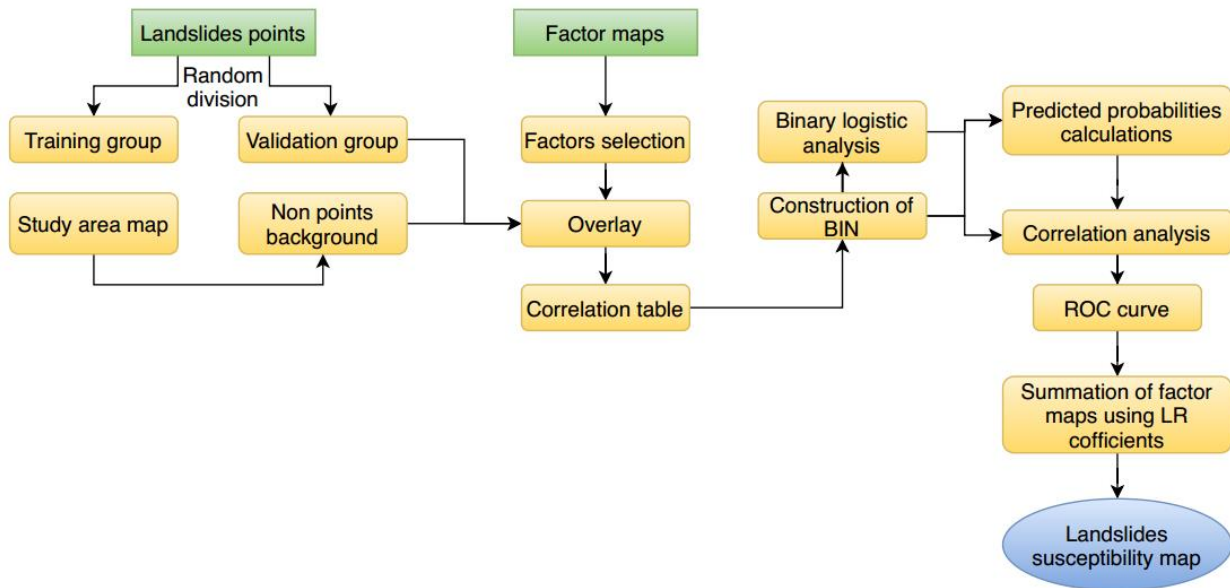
Landslides points

Random division

Training group

Validation group

Study area map

Non points background

Factor maps

Factors selection

Overlay

Correlation table

Binary logistic analysis

Construction of BIN

Predicted probabilities calculations

Correlation analysis

ROC curve

Summation of factor maps using LR cofficients

Landslides susceptibility map